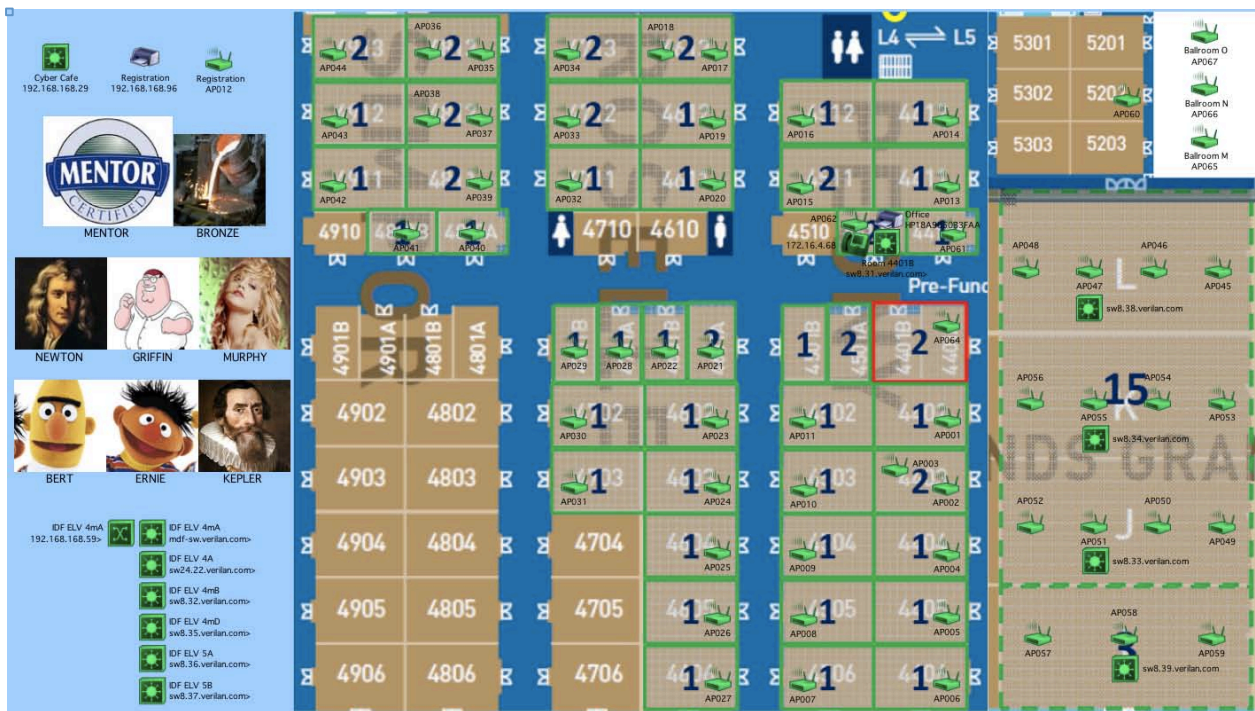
Cyber Cafe
192.168.168.29

Registration
192.168.168.96

Registration
AP012

MENTOR
CERTIFIED

MENTOR

BRONZE

NEWTON

GRIFFIN

MURPHY

BERT

ERNIE

KEPLER

IDF ELV 4mA
192.168.168.59>

IDF ELV 4mA
mdf-sw.verilan.com>

IDF ELV 4A
sw24.22.verilan.com>

IDF ELV 4mB
sw8.32.verilan.com>

IDF ELV 4mD
sw8.35.verilan.com>

IDF ELV 5A
sw8.36.verilan.com>

IDF ELV 5B
sw8.37.verilan.com>

2 AP044
AP036 2 AP035
2 AP034
AP018 2 AP017

1 AP043
AP038 2 AP037
2 AP033
1 AP019

1 AP042
2 AP039
1 AP032
1 AP020

4910
1 AP041
1 AP040
4710
4610

L4 ⟷ L5

1 AP016
1 AP014
2 AP015
1 AP013
4510
AP062
172.16.4.68
Office
HP1BA9 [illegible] FAA
Room 4401B
sw8.31.verilan.com>
1 AP061
Pre-Func

5301
5201
5302
520
AP060
5303
5203

Ballroom O
AP067
Ballroom N
AP066
Ballroom M
AP065

4901B
4901A
4801B
4801A

1 AP029
1 AP028
1 AP022
2 AP021

1
2
2 AP064

4902
4802
1 AP030
1 AP023
1 AP011
1 AP001

4903
4803
1 AP031
1 AP024
AP003
1 AP010
2 AP002

4904
4804
4704
1 AP025
1 AP009
1 AP004

4905
4805
4705
1 AP026
1 AP008
1 AP005

4906
4806
4706
1 AP027
1 AP007
1 AP006

AP048
AP046
AP047
AP045
sw8.38.verilan.com

AP056
15
AP054
AP055
AP053
sw8.34.verilan.com

AP052
AP050
AP051
AP049
sw8.33.verilan.com

AP058
AP057
AP059
sw8.39.verilan.com